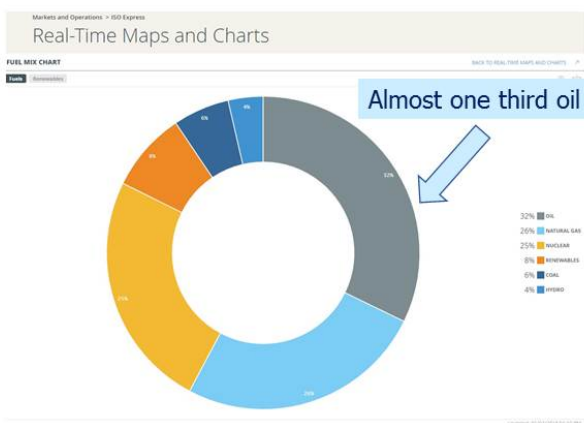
Markets and Operations > ISO Express

Real-Time Maps and Charts

FUEL MIX CHART

BACK TO REAL-TIME MAPS AND CHARTS

Fuels Renewables

Almost one third oil

32%

26%

25%

8%

6%

4%

32% OIL
26% NATURAL GAS
25% NUCLEAR
8% RENEWABLES
6% COAL
4% HYDRO